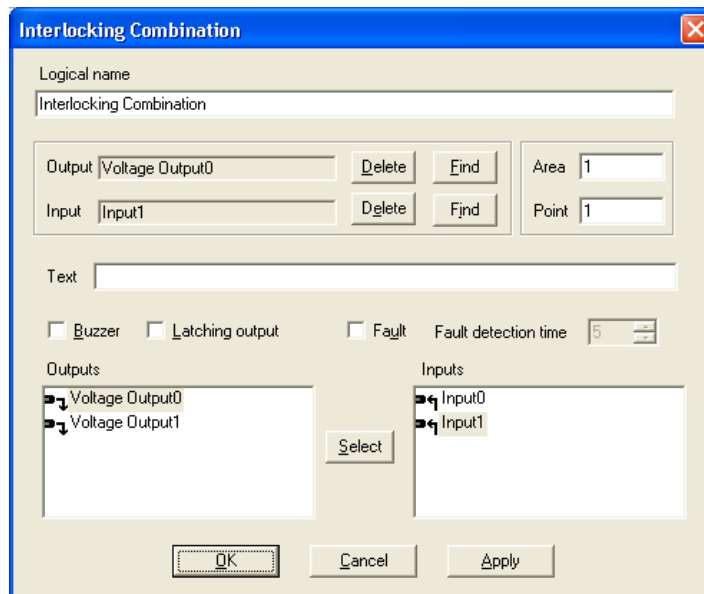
Interlocking Combination

Logical name

Interlocking Combination

Output Voltage Output0 Delete Find

Input Input1 Delete Find

Area 1

Point 1

Text

Buzzer Latching output Fault Fault detection time 5

Outputs

Voltage Output0
Voltage Output1

Select

Inputs

Input0
Input1

OK Cancel Apply